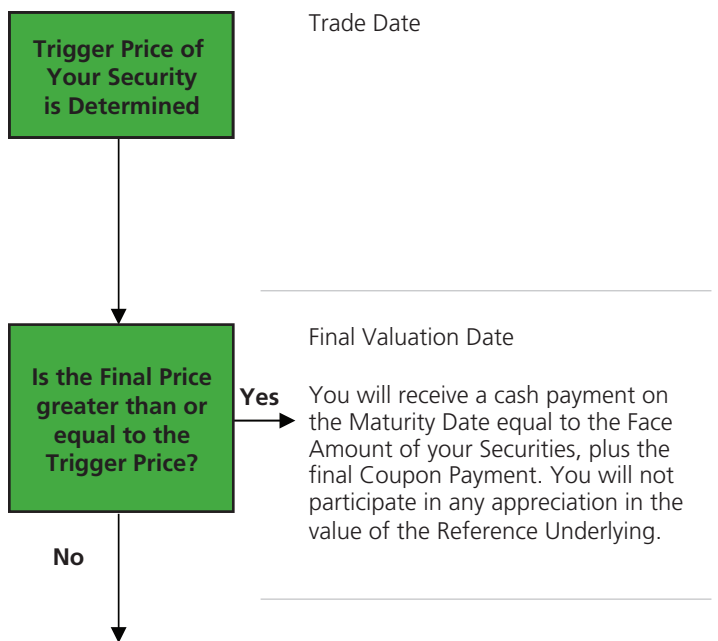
Trigger Price of Your Security is Determined

Trade Date

Is the Final Price greater than or equal to the Trigger Price?

Yes

Final Valuation Date

You will receive a cash payment on the Maturity Date equal to the Face Amount of your Securities, plus the final Coupon Payment. You will not participate in any appreciation in the value of the Reference Underlying.

No